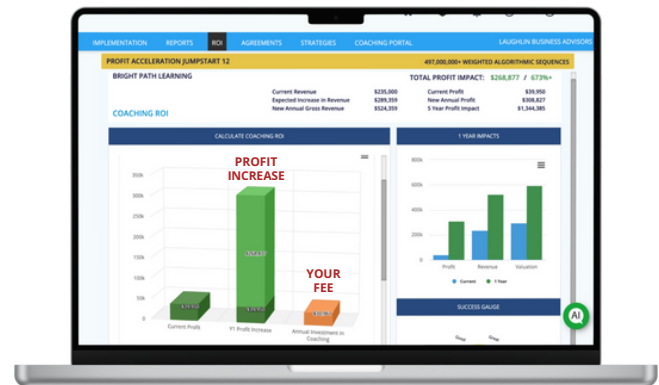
IMPLEMENTATION REPORTS ROI AGREEMENTS STRATEGIES COACHING PORTAL LAUGHLIN BUSINESS ADVISORS

PROFIT ACCELERATION JUMPSTART 12

497,000,000+ WEIGHTED ALGORITHMIC SEQUENCES

BRIGHT PATH LEARNING

TOTAL PROFIT IMPACT: $268,877 / 673%+

| | | | |
|---|---|---|---|
| Current Revenue | $235,000 | Current Profit | $39,950 |
| Expected Increase in Revenue | $289,359 | New Annual Profit | $308,827 |
| New Annual Gross Revenue | $524,359 | 5 Year Profit Impact | $1,344,385 |

COACHING ROI

CALCULATE COACHING ROI

PROFIT INCREASE

YOUR FEE

350k
300k
250k
200k
150k
100k
50k
0k

Current Profit
Y1 Profit Increase
Annual Investment in Coaching

1 YEAR IMPACTS

600k
500k
400k
300k
200k
100k
0k

Profit Revenue Valuation

Current 1 Year

SUCCESS GAUGE

AI